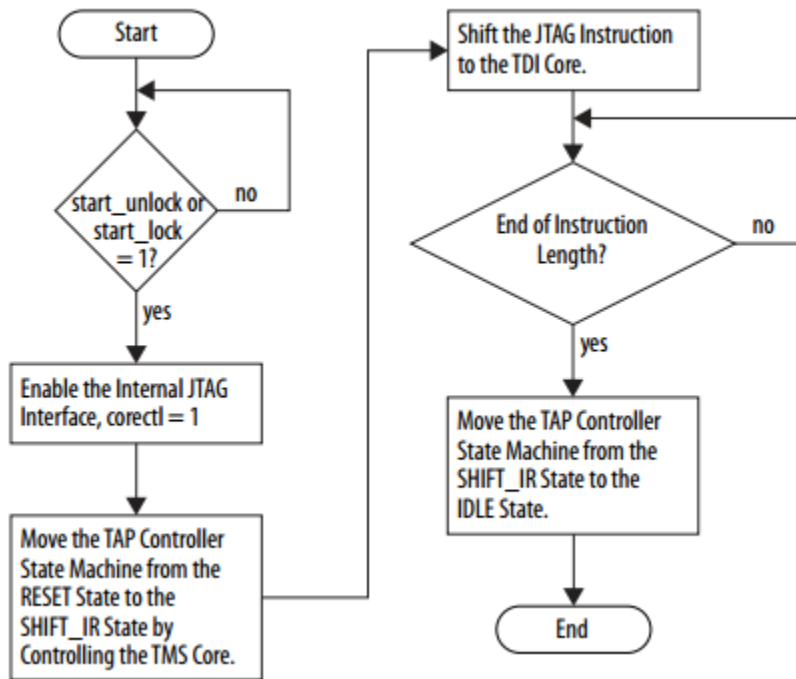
Start

start_unlock or start_lock = 1?

no

yes

Enable the Internal JTAG Interface, corectl = 1

Move the TAP Controller State Machine from the RESET State to the SHIFT_IR State by Controlling the TMS Core.

Shift the JTAG Instruction to the TDI Core.

End of Instruction Length?

no

yes

Move the TAP Controller State Machine from the SHIFT_IR State to the IDLE State.

End